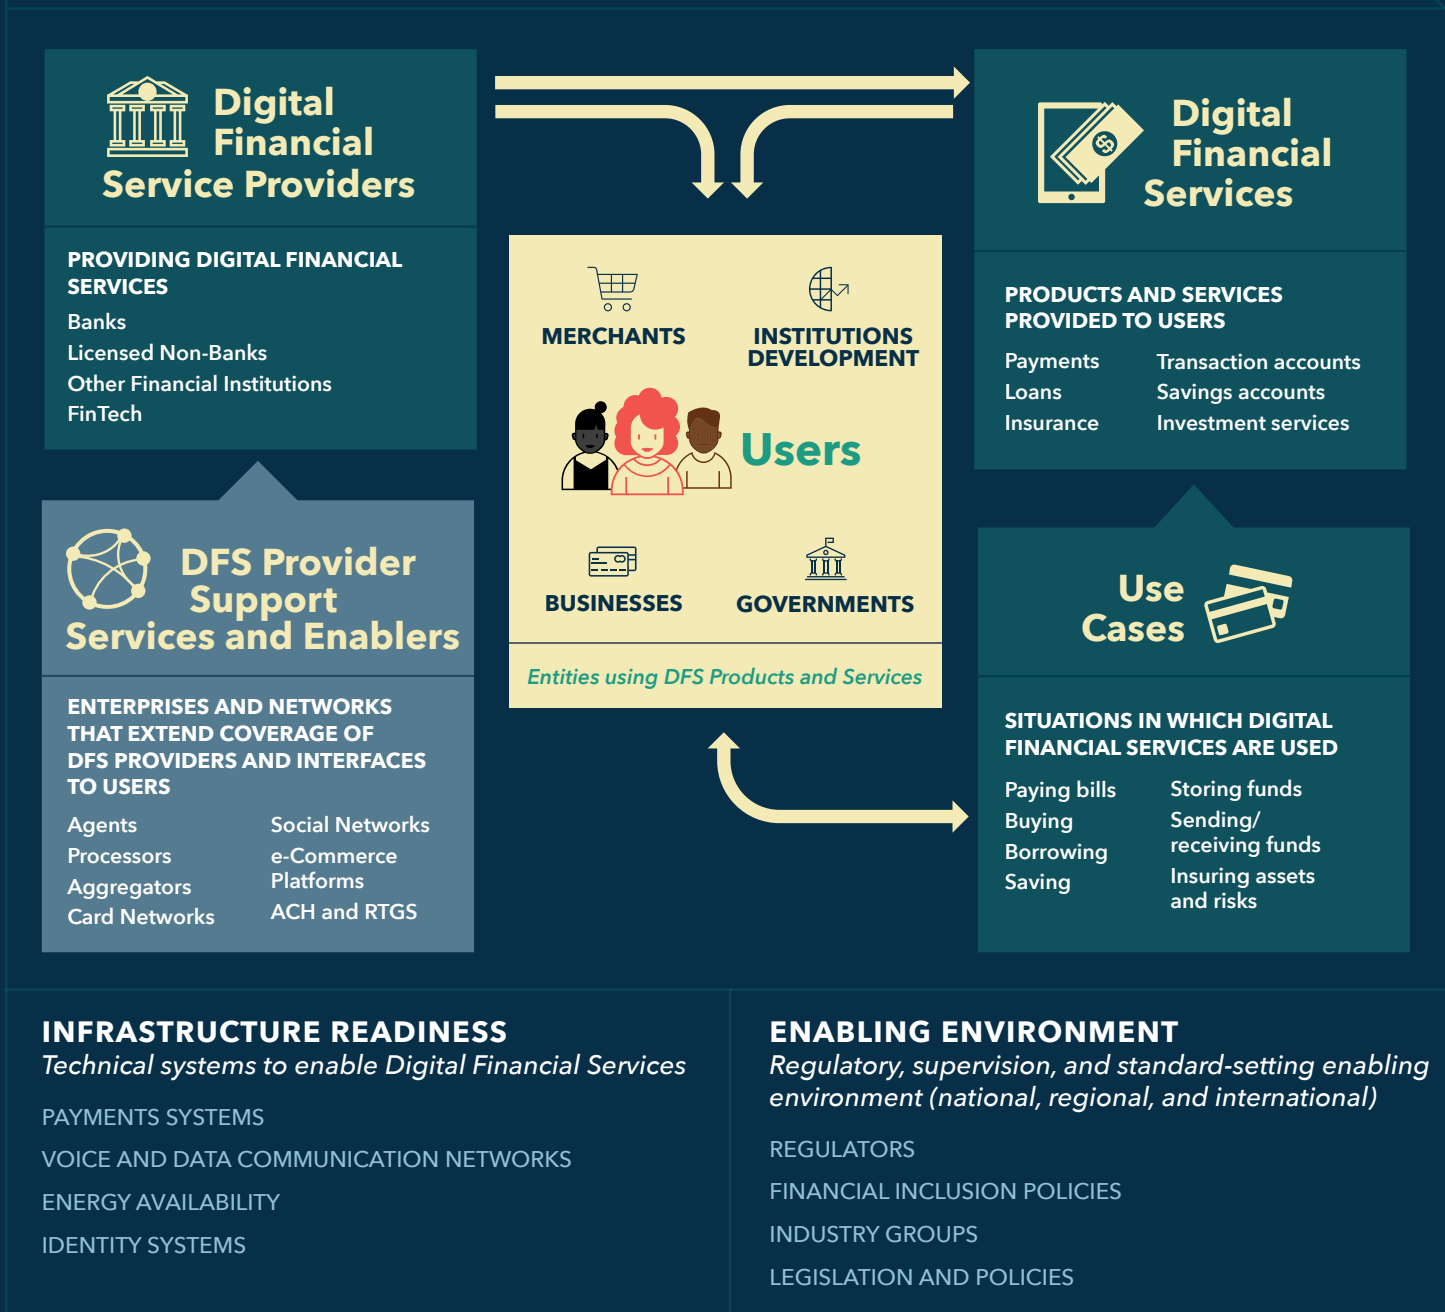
Digital Financial Service Providers

PROVIDING DIGITAL FINANCIAL SERVICES

Banks
Licensed Non-Banks
Other Financial Institutions
FinTech

DFS Provider Support Services and Enablers

ENTERPRISES AND NETWORKS THAT EXTEND COVERAGE OF DFS PROVIDERS AND INTERFACES TO USERS

Agents
Processors
Aggregators
Card Networks

Social Networks
e-Commerce Platforms
ACH and RTGS

MERCHANTS
INSTITUTIONS DEVELOPMENT
Users
BUSINESSES
GOVERNMENTS

Entities using DFS Products and Services

Digital Financial Services

PRODUCTS AND SERVICES PROVIDED TO USERS

Payments
Loans
Insurance

Transaction accounts
Savings accounts
Investment services

Use Cases

SITUATIONS IN WHICH DIGITAL FINANCIAL SERVICES ARE USED

Paying bills
Buying
Borrowing
Saving

Storing funds
Sending/ receiving funds
Insuring assets and risks

INFRASTRUCTURE READINESS
Technical systems to enable Digital Financial Services

PAYMENTS SYSTEMS
VOICE AND DATA COMMUNICATION NETWORKS
ENERGY AVAILABILITY
IDENTITY SYSTEMS

ENABLING ENVIRONMENT
Regulatory, supervision, and standard-setting enabling environment (national, regional, and international)

REGULATORS
FINANCIAL INCLUSION POLICIES
INDUSTRY GROUPS
LEGISLATION AND POLICIES